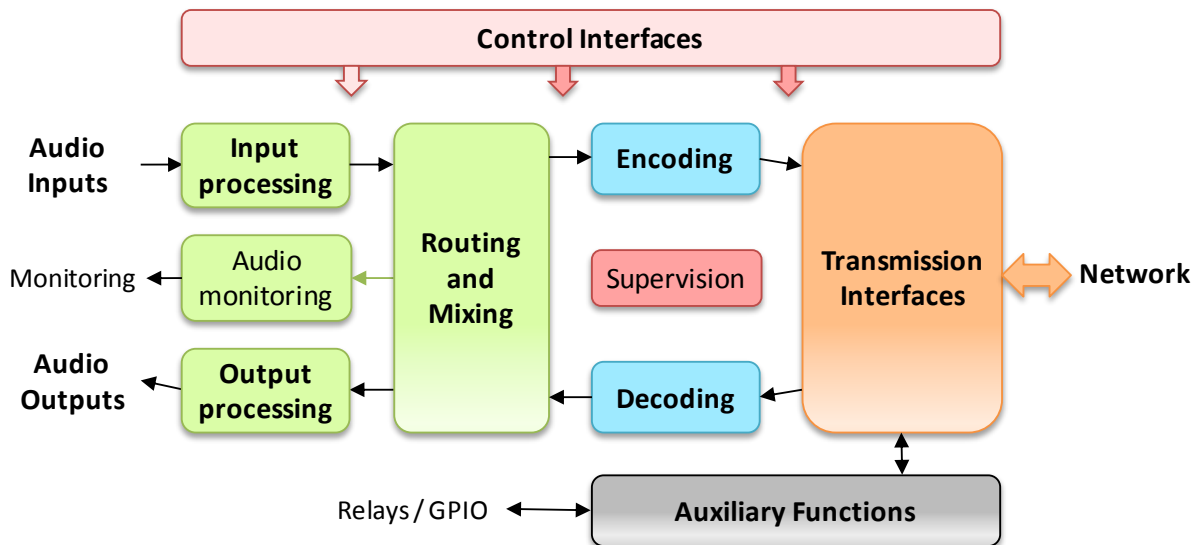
Control Interfaces

Audio Inputs

Input processing

Routing and Mixing

Encoding

Transmission Interfaces

Network

Monitoring

Audio monitoring

Supervision

Audio Outputs

Output processing

Decoding

Relays / GPIO

Auxiliary Functions